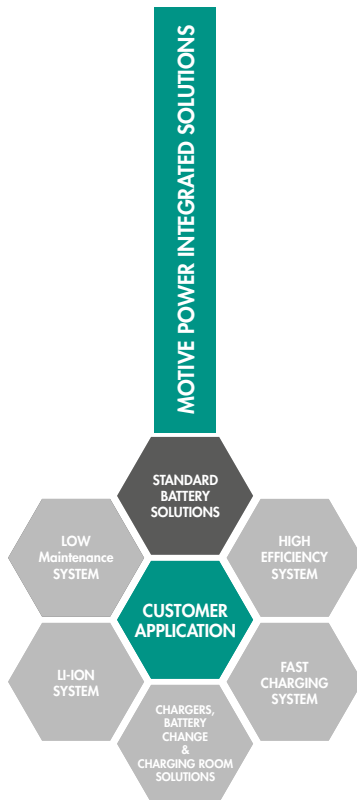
MOTIVE POWER INTEGRATED SOLUTIONS

STANDARD BATTERY SOLUTIONS

LOW Maintenance SYSTEM

HIGH EFFICIENCY SYSTEM

CUSTOMER APPLICATION

LI-ION SYSTEM

FAST CHARGING SYSTEM

CHARGERS, BATTERY CHANGE & CHARGING ROOM SOLUTIONS